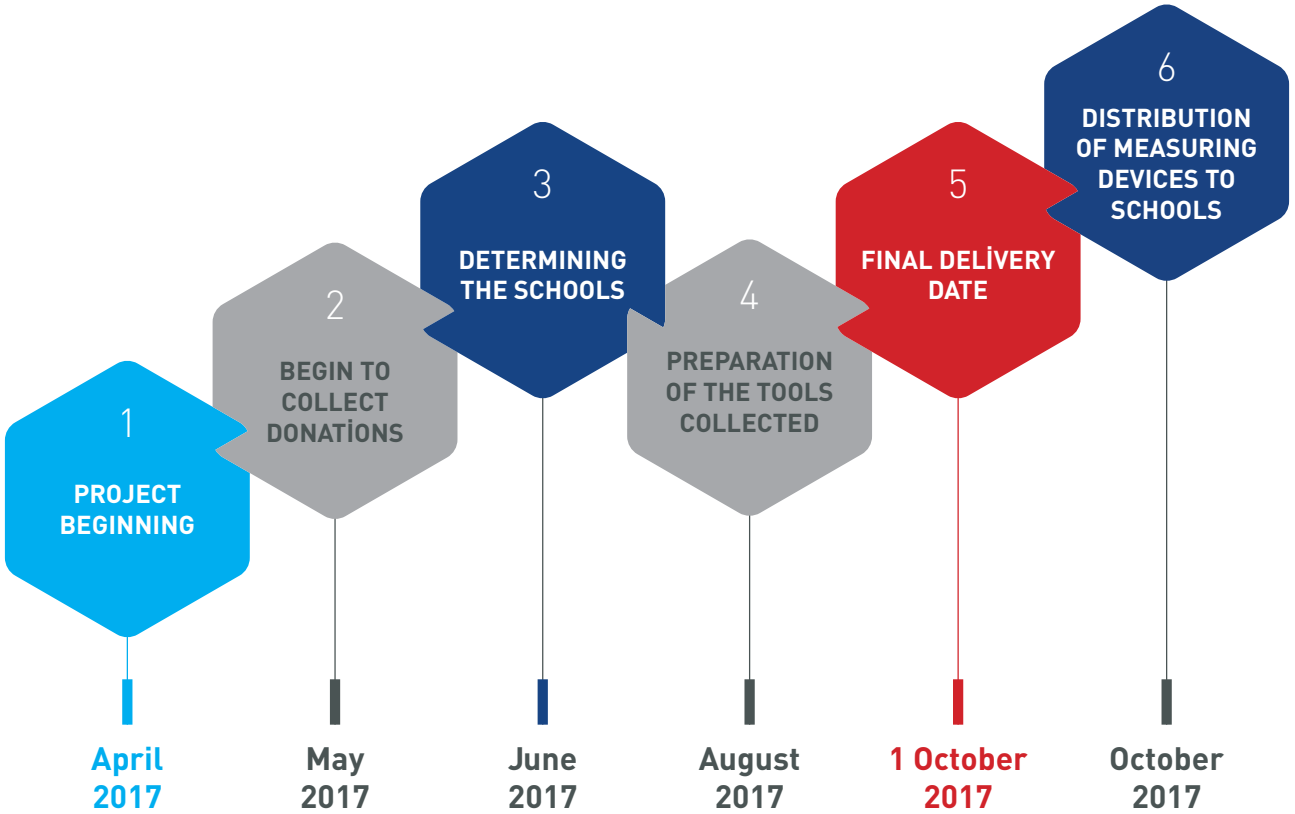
1
PROJECT BEGINNING

2
BEGIN TO COLLECT DONATİONS

3
DETERMINING THE SCHOOLS

4
PREPARATION OF THE TOOLS COLLECTED

5
FINAL DELİVERY DATE

6
DISTRIBUTION OF MEASURING DEVICES TO SCHOOLS

April 2017

May 2017

June 2017

August 2017

1 October 2017

October 2017